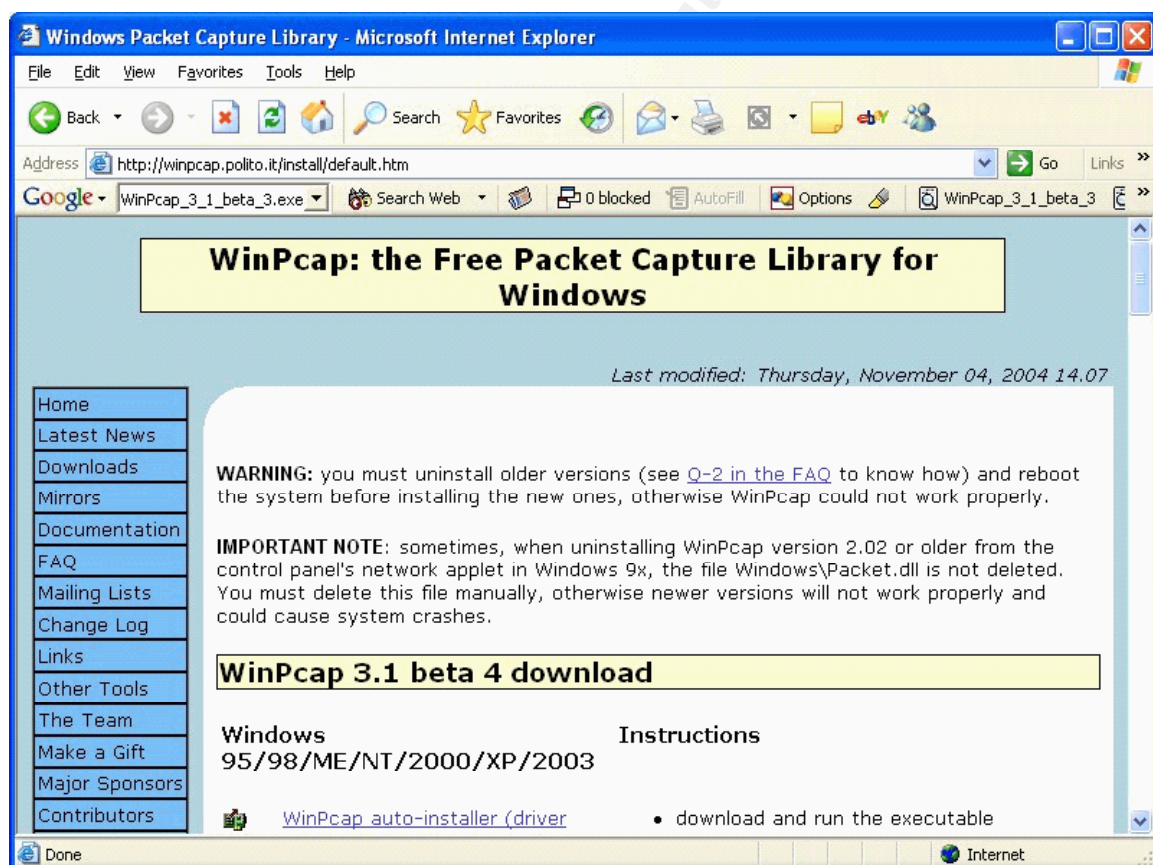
Windows Packet Capture Library - Microsoft Internet Explorer

File Edit View Favorites Tools Help

Back Search Favorites

Address http://winpcap.polito.it/install/default.htm Go Links »

Google - WinPcap_3_1_beta_3.exe Search Web 0 blocked AutoFill Options WinPcap_3_1_beta_3 »

WinPcap: the Free Packet Capture Library for Windows

Last modified: Thursday, November 04, 2004 14.07

Home
Latest News
Downloads
Mirrors
Documentation
FAQ
Mailing Lists
Change Log
Links
Other Tools
The Team
Make a Gift
Major Sponsors
Contributors

**WARNING:** you must uninstall older versions (see Q-2 in the FAQ to know how) and reboot the system before installing the new ones, otherwise WinPcap could not work properly.

**IMPORTANT NOTE**: sometimes, when uninstalling WinPcap version 2.02 or older from the control panel's network applet in Windows 9x, the file Windows\Packet.dll is not deleted. You must delete this file manually, otherwise newer versions will not work properly and could cause system crashes.

WinPcap 3.1 beta 4 download

Windows 95/98/ME/NT/2000/XP/2003

Instructions

WinPcap auto-installer (driver

• download and run the executable

Done

Internet